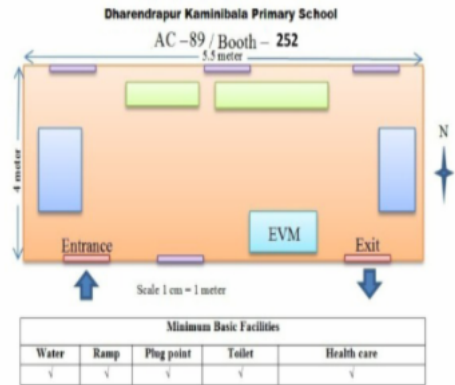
Dharendrapur Kaminibala Primary School

AC –89 / Booth – 252

5.5 meter

4 meter

N

EVM

Entrance

Exit

Scale 1 cm = 1 meter

| Minimum Basic Facilities | | | | |
|---|---|---|---|---|
| Water | Ramp | Plug point | Toilet | Health care |
| √ | √ | √ | √ | √ |